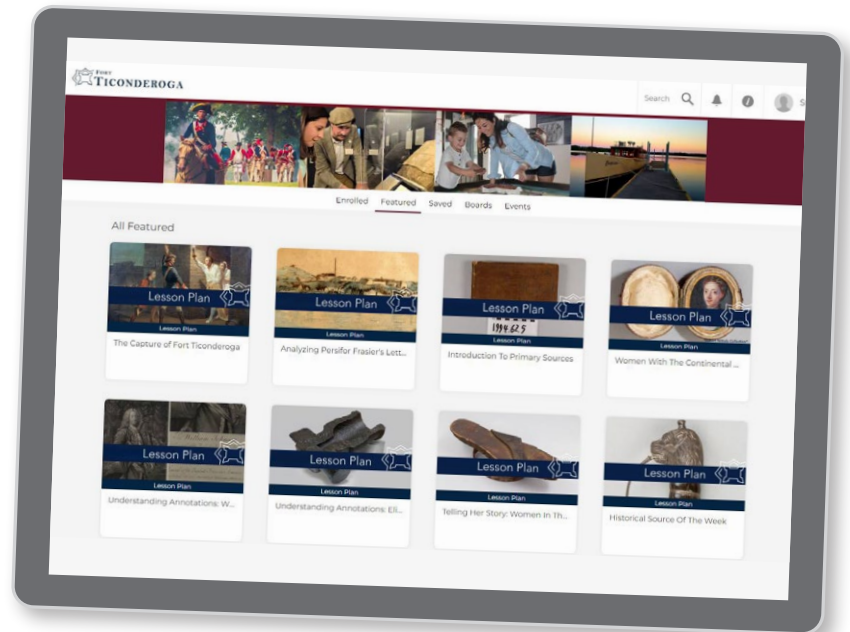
FORT TICONDEROGA

Search

S

Enrolled Featured Saved Boards Events

All Featured

Lesson Plan
Lesson Plan
The Capture of Fort Ticonderoga

Lesson Plan
Lesson Plan
Analyzing Persifor Frasier's Lett...

Lesson Plan
1994.62.5
Lesson Plan
Introduction To Primary Sources

Lesson Plan
Lesson Plan
Women With The Continental ...

Lesson Plan
Lesson Plan
Understanding Annotations: W...

Lesson Plan
Lesson Plan
Understanding Annotations: Eli...

Lesson Plan
Lesson Plan
Telling Her Story: Women In Th...

Lesson Plan
Lesson Plan
Historical Source Of The Week